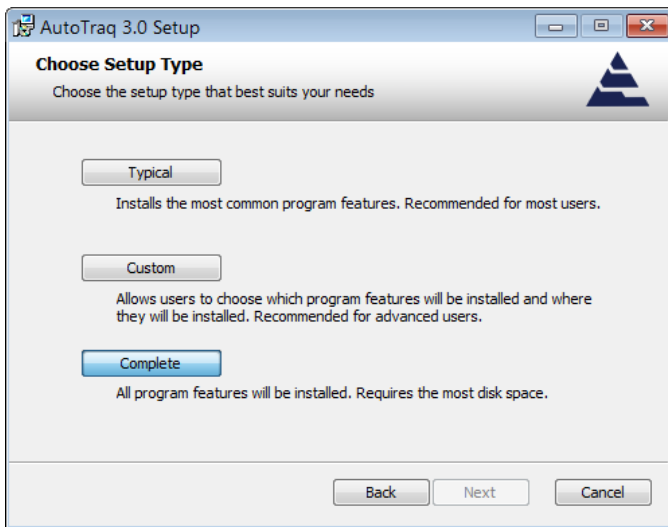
AutoTraq 3.0 Setup

Choose Setup Type

Choose the setup type that best suits your needs

Typical

Installs the most common program features. Recommended for most users.

Custom

Allows users to choose which program features will be installed and where they will be installed. Recommended for advanced users.

Complete

All program features will be installed. Requires the most disk space.

Back
Next
Cancel